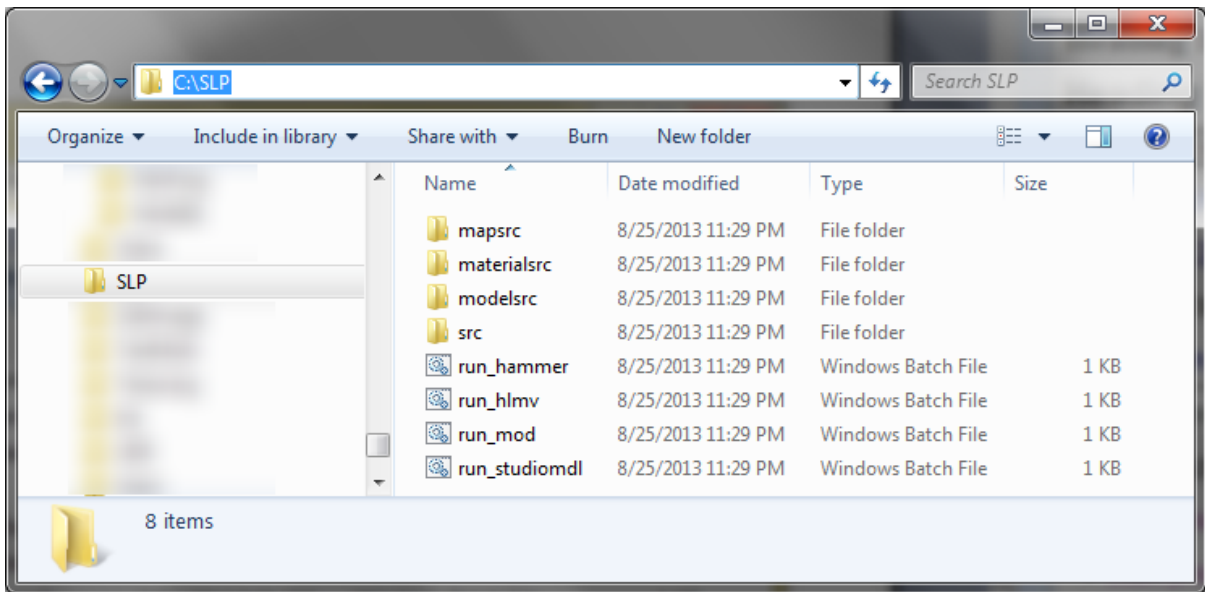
C:\SLP

Search SLP

Organize ▾ Include in library ▾ Share with ▾ Burn New folder

SLP

| Name | Date modified | Type | Size |
|---|---|---|---|
| mapsrc | 8/25/2013 11:29 PM | File folder | |
| materialsrc | 8/25/2013 11:29 PM | File folder | |
| modelsrc | 8/25/2013 11:29 PM | File folder | |
| src | 8/25/2013 11:29 PM | File folder | |
| run_hammer | 8/25/2013 11:29 PM | Windows Batch File | 1 KB |
| run_hlmv | 8/25/2013 11:29 PM | Windows Batch File | 1 KB |
| run_mod | 8/25/2013 11:29 PM | Windows Batch File | 1 KB |
| run_studiomdl | 8/25/2013 11:29 PM | Windows Batch File | 1 KB |

8 items